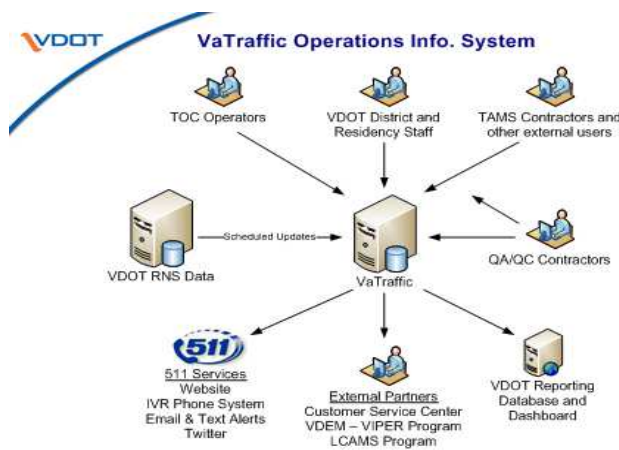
VDOT

VaTraffic Operations Info. System

TOC Operators

VDOT District and Residency Staff

TAMS Contractors and other external users

VDOT RNS Data

Scheduled Updates

VaTraffic

QA/QC Contractors

511

511 Services
Website
IVR Phone System
Email & Text Alerts
Twitter

External Partners
Customer Service Center
VDEM – VIPER Program
LCAMS Program

VDOT Reporting Database and Dashboard